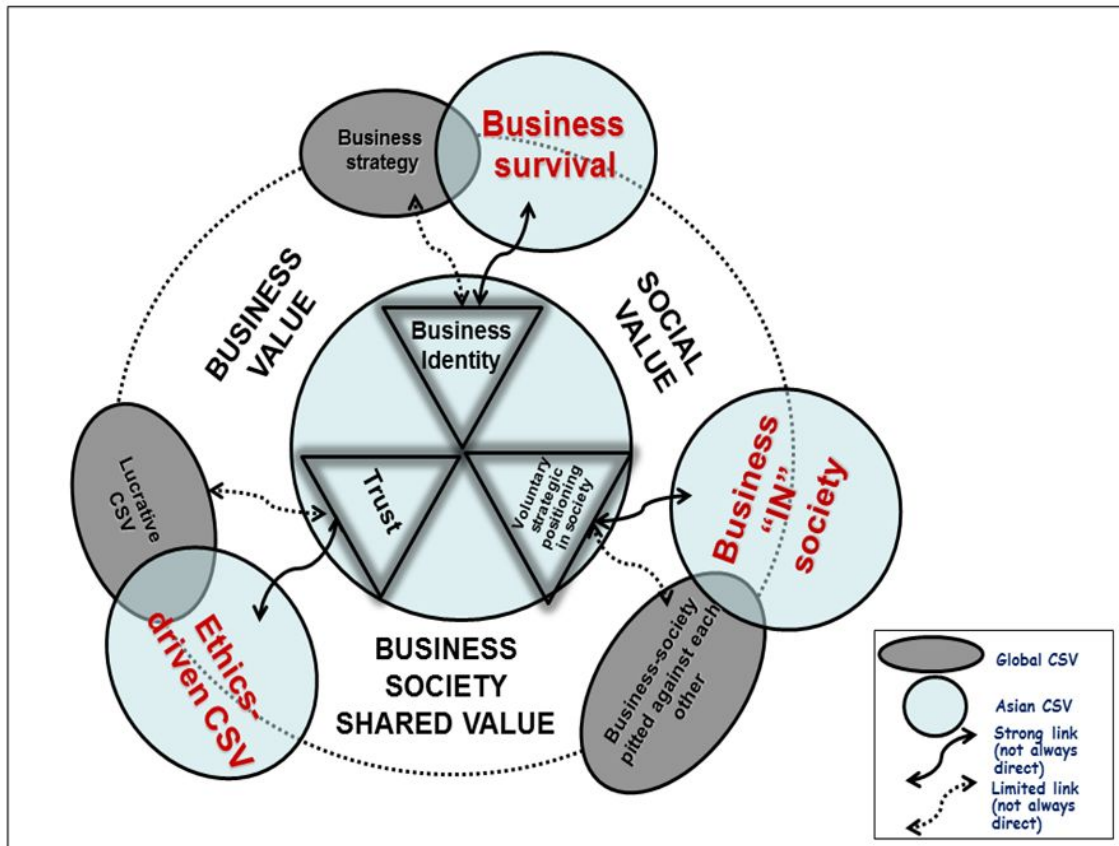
Business strategy

Business survival

BUSINESS VALUE

SOCIAL VALUE

Business Identity

Lucrative CSV

Trust

Voluntary strategic positioning in society

Business "IN" society

Ethics-driven CSV

BUSINESS SOCIETY SHARED VALUE

Business-society pitted against each other

Global CSV

Asian CSV

Strong link (not always direct)

Limited link (not always direct)